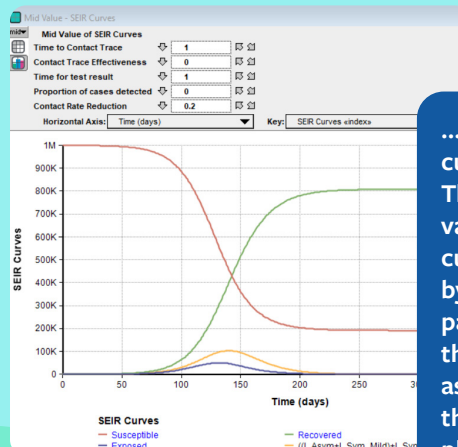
Mid Value - SEIR Curves
mid
Mid Value of SEIR Curves
Time to Contact Trace 1
Contact Trace Effectiveness 0
Time for test result 1
Proportion of cases detected 0
Contact Rate Reduction 0.2
Horizontal Axis: Time (days)
Key: SEIR Curves «index»

| Curves | 1M | 900K | 800K | 700K | 600K | 500K | 400K | 300K | 200K | 100K | 0 |

0 50 100 150 200 250 3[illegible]
Time (days)
SEIR Curves
Susceptible
Exposed
Recovered
(I_Asym+I_Sym_Mild)+I_Sy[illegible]

...
cu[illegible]
Th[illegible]
va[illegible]
cu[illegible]
by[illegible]
pa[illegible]
th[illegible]
as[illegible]
th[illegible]